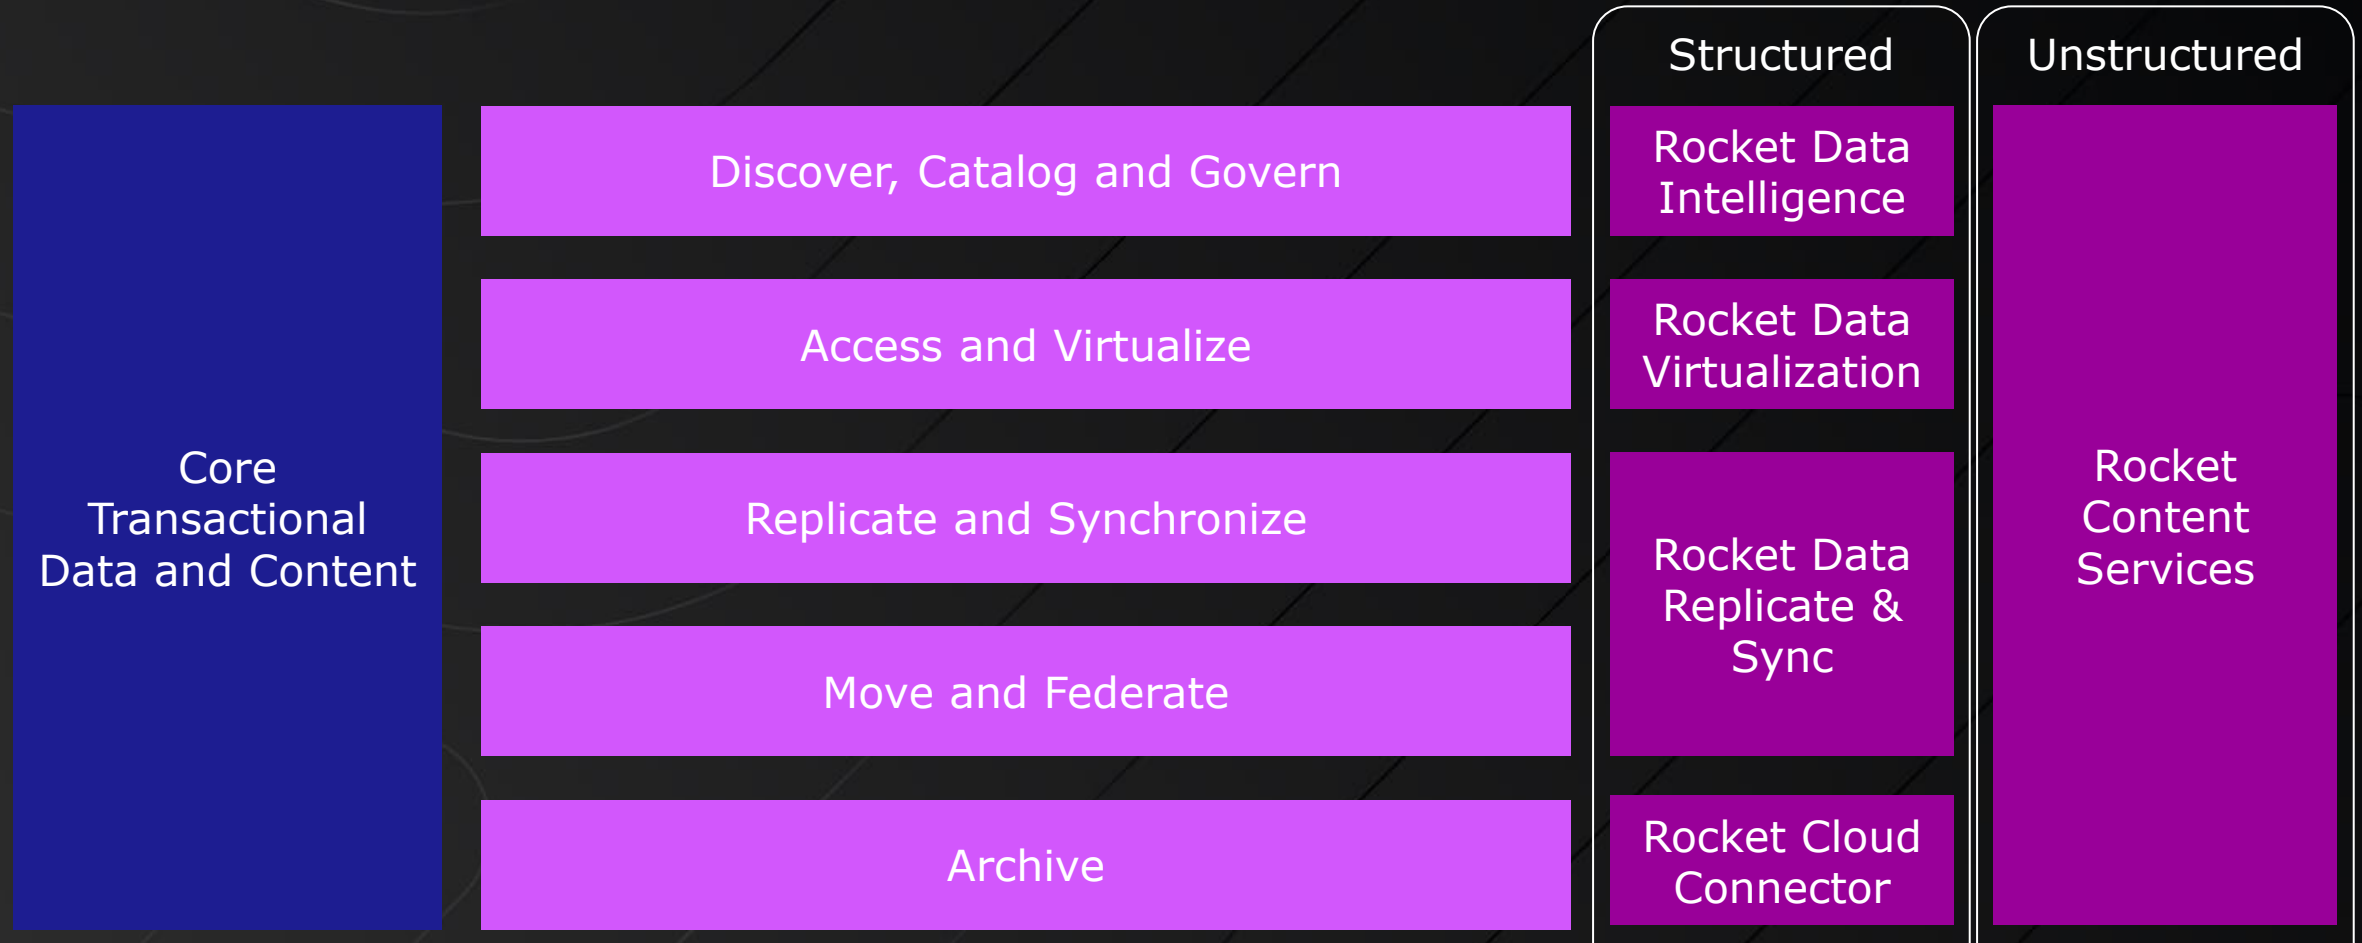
Core Transactional Data and Content

Discover, Catalog and Govern

Access and Virtualize

Replicate and Synchronize

Move and Federate

Archive

Structured

Rocket Data Intelligence

Rocket Data Virtualization

Rocket Data Replicate & Sync

Rocket Cloud Connector

Unstructured

Rocket Content Services